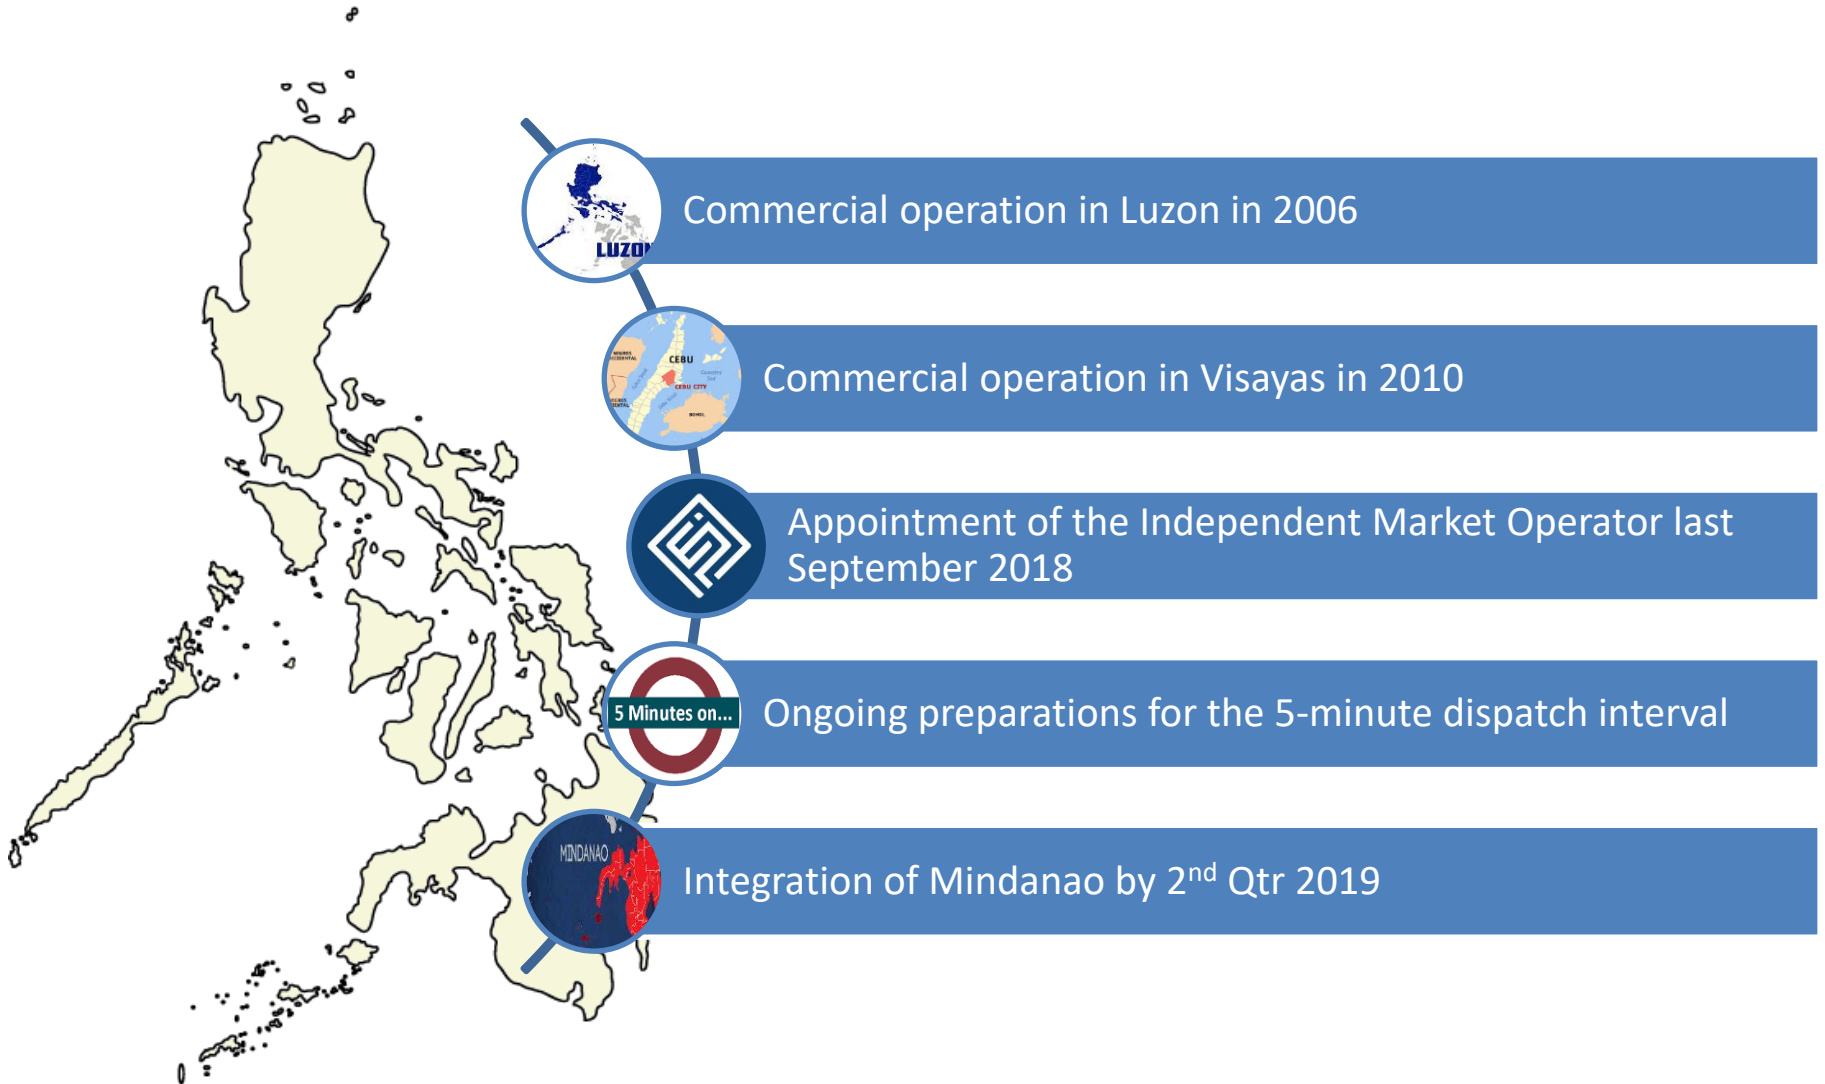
LUZON

Commercial operation in Luzon in 2006

CEBU

CEBU CITY

Commercial operation in Visayas in 2010

Appointment of the Independent Market Operator last September 2018

5 Minutes on...

Ongoing preparations for the 5-minute dispatch interval

MINDANAO

Integration of Mindanao by 2$^{nd}$ Qtr 2019